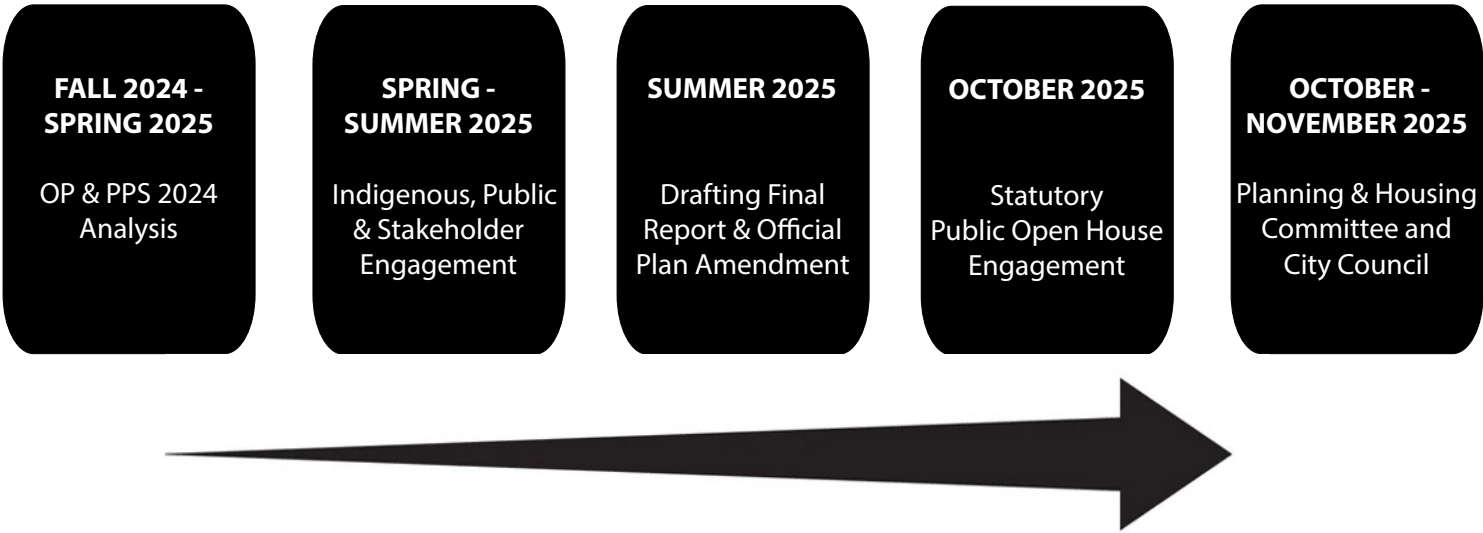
FALL 2024 - SPRING 2025

OP & PPS 2024 Analysis

SPRING - SUMMER 2025

Indigenous, Public & Stakeholder Engagement

SUMMER 2025

Drafting Final Report & Official Plan Amendment

OCTOBER 2025

Statutory Public Open House Engagement

OCTOBER - NOVEMBER 2025

Planning & Housing Committee and City Council